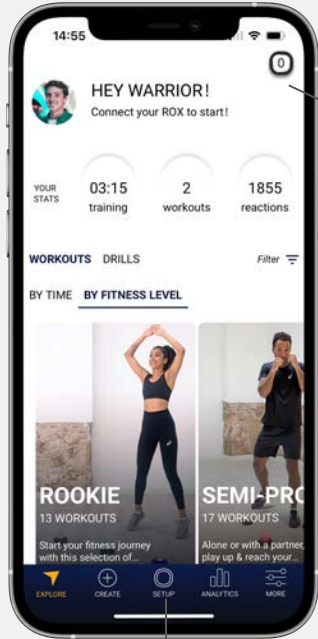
14:55

0

HEY WARRIOR!
Connect your ROX to start!

YOUR STATS

03:15
training

2
workouts

1855
reactions

WORKOUTS DRILLS

Filter

BY TIME BY FITNESS LEVEL

ROOKIE
13 WORKOUTS
Start your fitness journey with this selection of...

SEMI-PRO
17 WORKOUTS
Alone or with a partner, play up & reach your...

EXPLORE
CREATE
SETUP
ANALYTICS
MORE